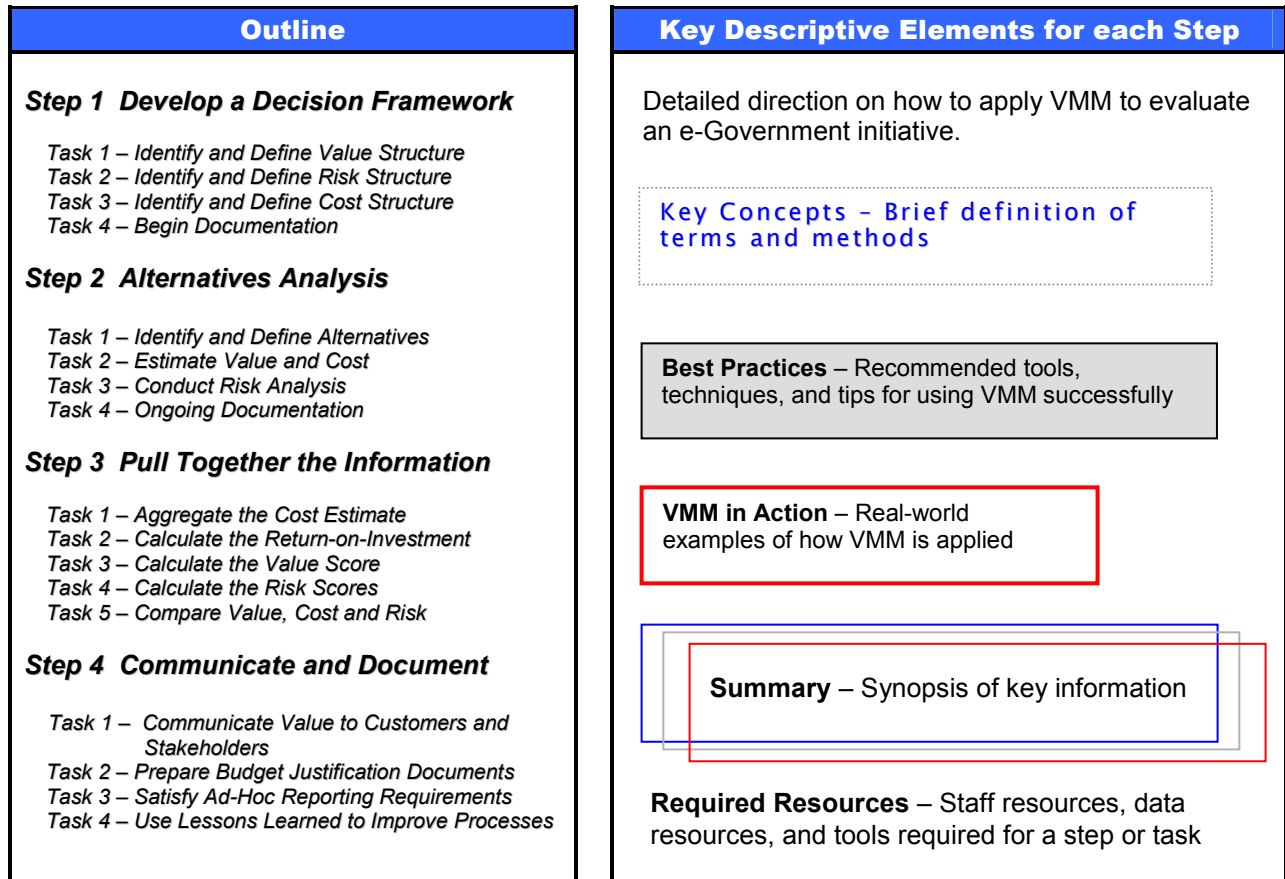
Outline

Step 1 Develop a Decision Framework

Task 1 – Identify and Define Value Structure
Task 2 – Identify and Define Risk Structure
Task 3 – Identify and Define Cost Structure
Task 4 – Begin Documentation

Step 2 Alternatives Analysis

Task 1 – Identify and Define Alternatives
Task 2 – Estimate Value and Cost
Task 3 – Conduct Risk Analysis
Task 4 – Ongoing Documentation

Step 3 Pull Together the Information

Task 1 – Aggregate the Cost Estimate
Task 2 – Calculate the Return-on-Investment
Task 3 – Calculate the Value Score
Task 4 – Calculate the Risk Scores
Task 5 – Compare Value, Cost and Risk

Step 4 Communicate and Document

Task 1 – Communicate Value to Customers and Stakeholders
Task 2 – Prepare Budget Justification Documents
Task 3 – Satisfy Ad-Hoc Reporting Requirements
Task 4 – Use Lessons Learned to Improve Processes

Key Descriptive Elements for each Step

Detailed direction on how to apply VMM to evaluate an e-Government initiative.

Key Concepts – Brief definition of terms and methods

Best Practices – Recommended tools, techniques, and tips for using VMM successfully

VMM in Action – Real-world examples of how VMM is applied

Summary – Synopsis of key information

Required Resources – Staff resources, data resources, and tools required for a step or task